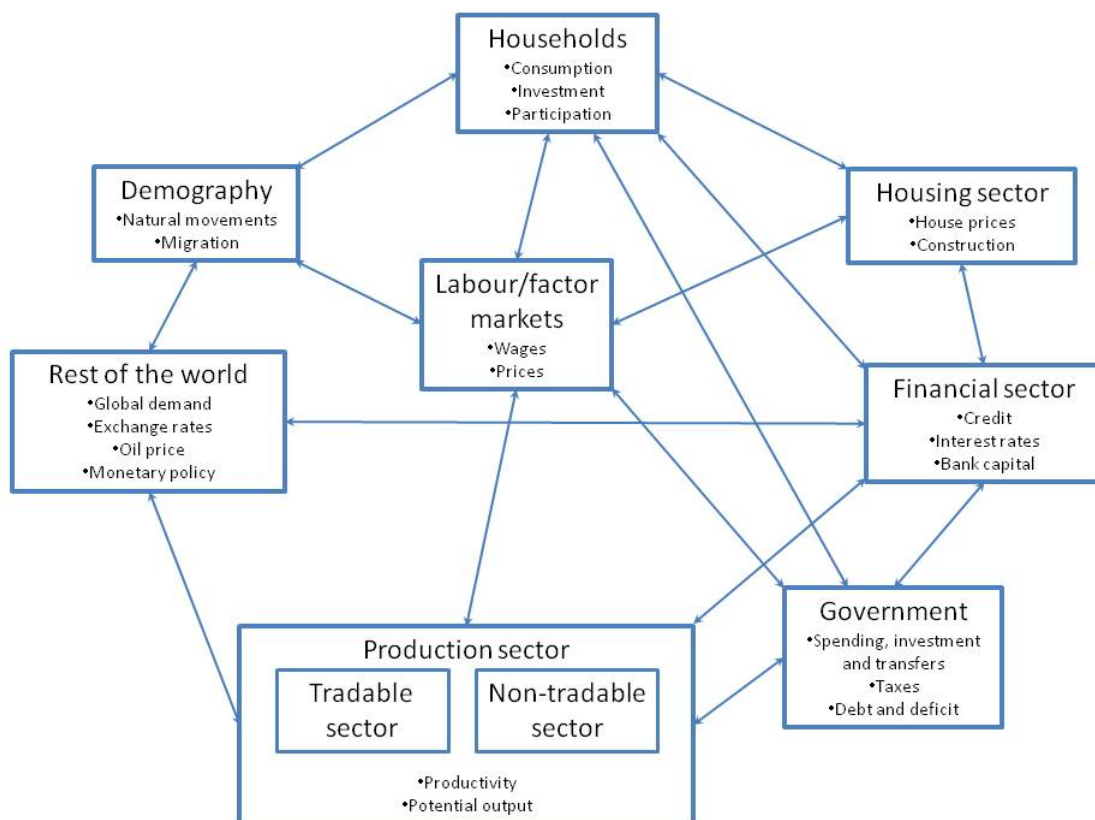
Households
•Consumption
•Investment
•Participation

Demography
•Natural movements
•Migration

Housing sector
•House prices
•Construction

Labour/factor markets
•Wages
•Prices

Rest of the world
•Global demand
•Exchange rates
•Oil price
•Monetary policy

Financial sector
•Credit
•Interest rates
•Bank capital

Government
•Spending, investment and transfers
•Taxes
•Debt and deficit

Production sector
Tradable sector
Non-tradable sector
•Productivity
•Potential output